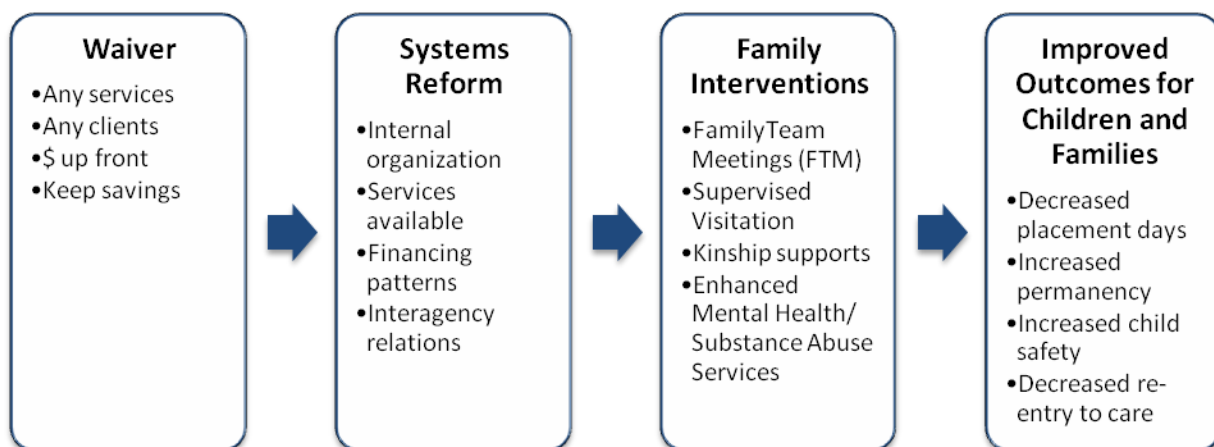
Waiver
•Any services
•Any clients
•$ up front
•Keep savings

Systems Reform
•Internal organization
•Services available
•Financing patterns
•Interagency relations

Family Interventions
•FamilyTeam Meetings (FTM)
•Supervised Visitation
•Kinship supports
•Enhanced Mental Health/ Substance Abuse Services

Improved Outcomes for Children and Families
•Decreased placement days
•Increased permanency
•Increased child safety
•Decreased reentry to care